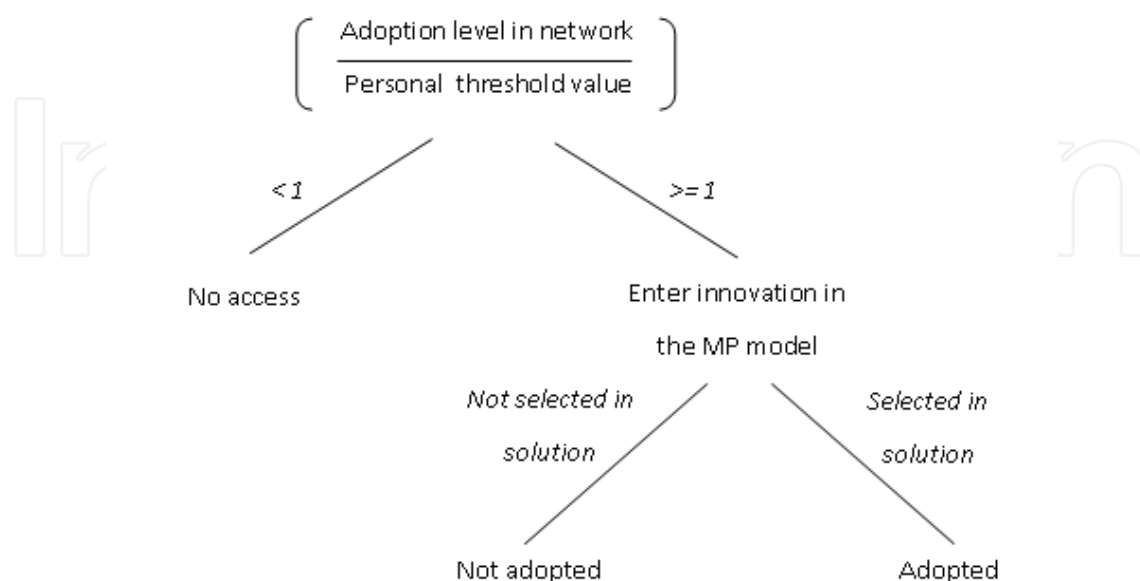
$\left( \frac{\text{Adoption level in network}}{\text{Personal threshold value}} \right)$

< 1

>= 1

No access

Enter innovation in the MP model

Not selected in solution

Selected in solution

Not adopted

Adopted